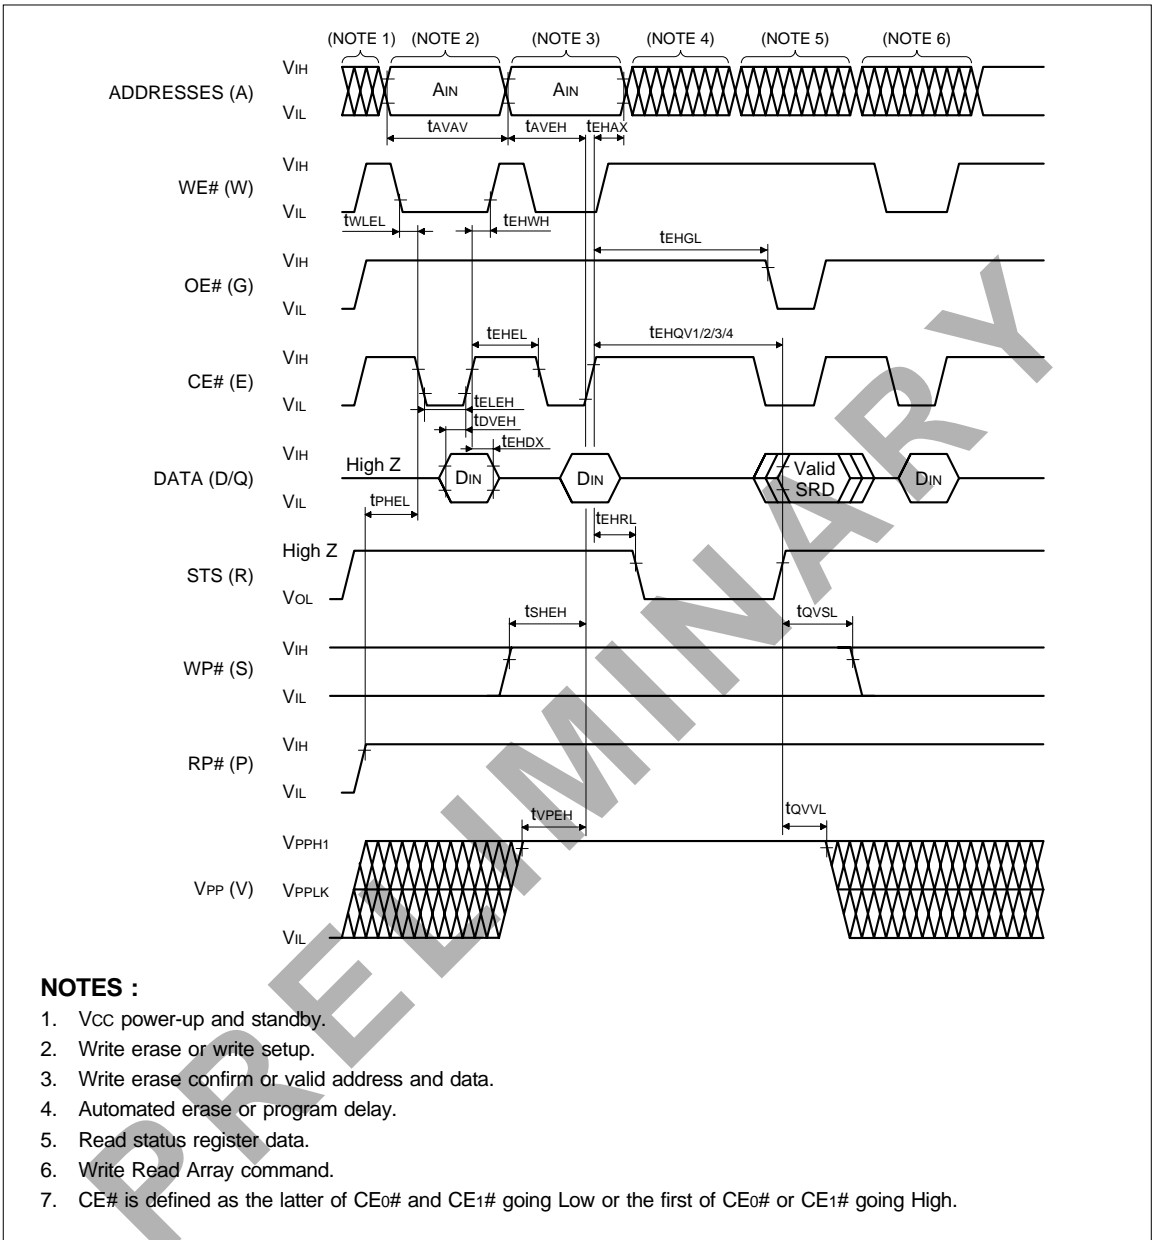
(NOTE 1) (NOTE 2) (NOTE 3) (NOTE 4) (NOTE 5) (NOTE 6)

ADDRESSES (A) $V_{IH}$ $V_{IL}$ $A_{IN}$ $A_{IN}$

$t_{AVAV}$ $t_{AVEH}$ $t_{EHAX}$

WE# (W) $V_{IH}$ $V_{IL}$

$t_{WLEL}$ $t_{EHWH}$

$t_{EHGL}$

OE# (G) $V_{IH}$ $V_{IL}$

$t_{EHEL}$ $t_{EHQV1/2/3/4}$

CE# (E) $V_{IH}$ $V_{IL}$

$t_{ELEH}$ $t_{DVEH}$ $t_{EHDX}$

DATA (D/Q) $V_{IH}$ $V_{IL}$ High Z $D_{IN}$ $D_{IN}$ Valid SRD $D_{IN}$

$t_{PHEL}$ $t_{EHRL}$

STS (R) High Z $V_{OL}$

$t_{SHEH}$ $t_{QVSL}$

WP# (S) $V_{IH}$ $V_{IL}$

RP# (P) $V_{IH}$ $V_{IL}$

$t_{VPEH}$ $t_{QVVL}$

$V_{PP}$ (V) $V_{PPH1}$ $V_{PPLK}$ $V_{IL}$

PRELIMINARY

NOTES :
1. $V_{CC}$ power-up and standby.
2. Write erase or write setup.
3. Write erase confirm or valid address and data.
4. Automated erase or program delay.
5. Read status register data.
6. Write Read Array command.
7. CE# is defined as the latter of $CE_0$# and $CE_1$# going Low or the first of $CE_0$# or $CE_1$# going High.